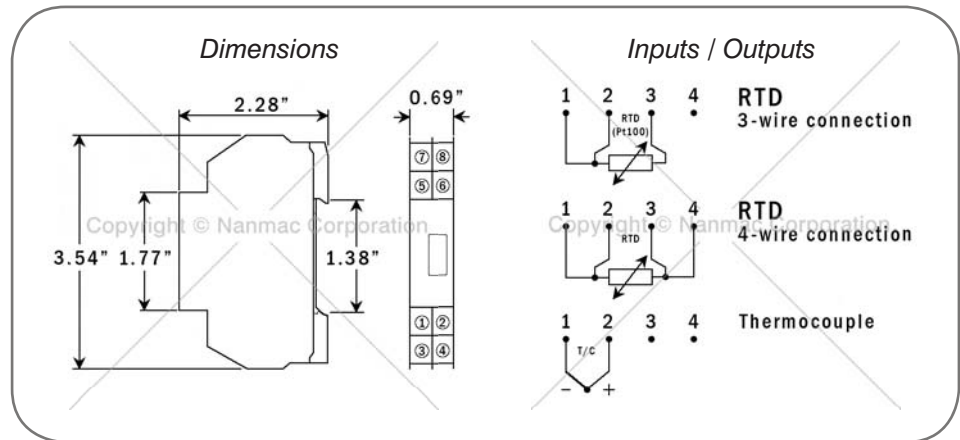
Dimensions

2.28"

0.69"

⑦ ⑧

⑤ ⑥

① ②

③ ④

3.54"

1.77"

1.38"

Copyright © Nanmac Corporation

Inputs / Outputs

1 2 3 4

RTD (Pt100)

RTD
3-wire connection

1 2 3 4

RTD

RTD
4-wire connection

Copyright © Nanmac Corporation

1 2 3 4

T/C

− +

Thermocouple